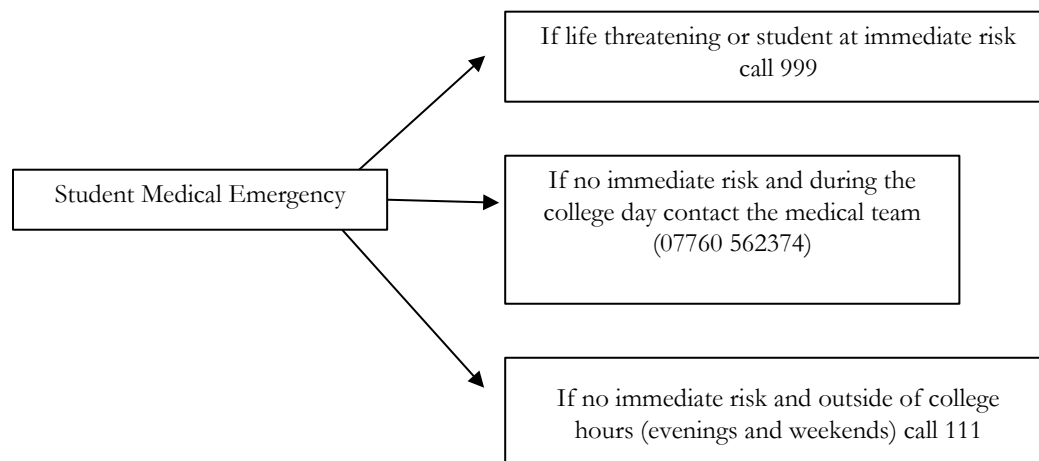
Student Medical Emergency

If life threatening or student at immediate risk call 999

If no immediate risk and during the college day contact the medical team (07760 562374)

If no immediate risk and outside of college hours (evenings and weekends) call 111